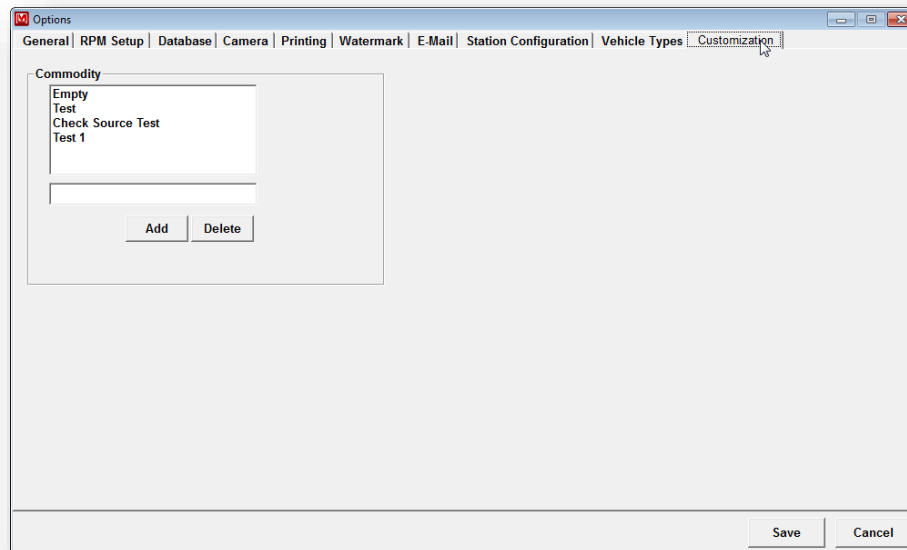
Options

General | RPM Setup | Database | Camera | Printing | Watermark | E-Mail | Station Configuration | Vehicle Types | Customization

Commodity

Empty
Test
Check Source Test
Test 1

Add Delete

Save Cancel